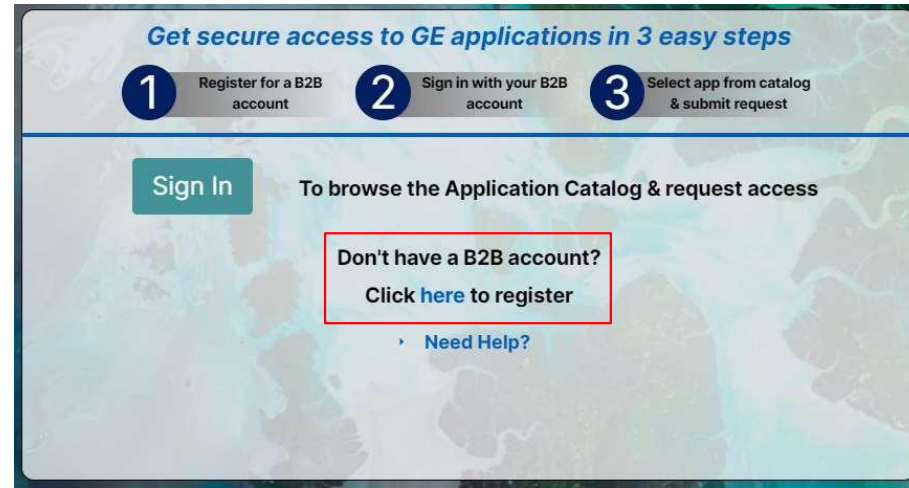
Get secure access to GE applications in 3 easy steps

1 Register for a B2B account

2 Sign in with your B2B account

3 Select app from catalog & submit request

Sign In

To browse the Application Catalog & request access

Don't have a B2B account?

Click here to register

Need Help?